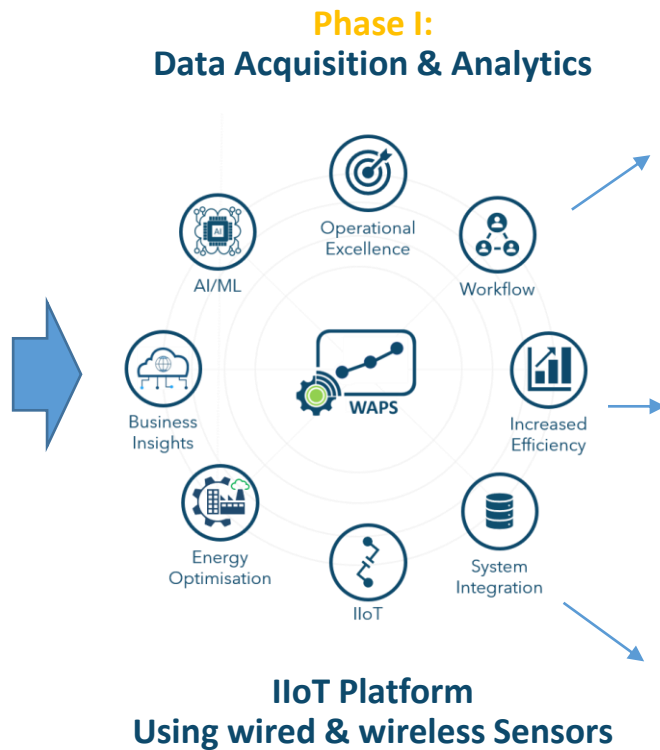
Phase I:
Data Acquisition & Analytics

Operational Excellence

Workflow

AI/ML

AI

Business Insights

WAPS

Increased Efficiency

Energy Optimisation

System Integration

IIoT

IIoT Platform
Using wired & wireless Sensors